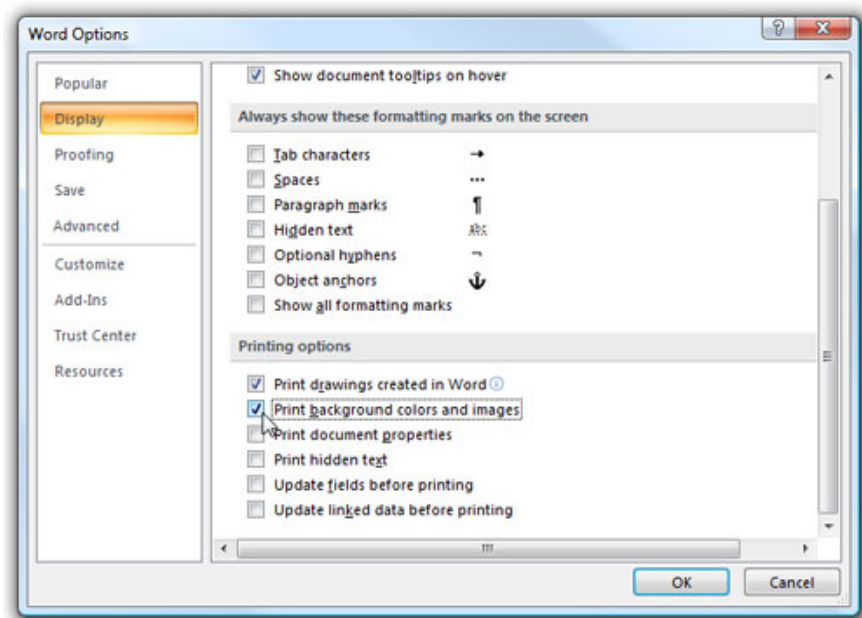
Word Options

?

X

Popular

Display

Proofing

Save

Advanced

Customize

Add-Ins

Trust Center

Resources

Show document tooltips on hover

Always show these formatting marks on the screen

Tab characters →

Spaces ···

Paragraph marks ¶

Hidden text

Optional hyphens ¬

Object anchors ⚓

Show all formatting marks

Printing options

Print drawings created in Word

Print background colors and images

Print document properties

Print hidden text

Update fields before printing

Update linked data before printing

OK

Cancel